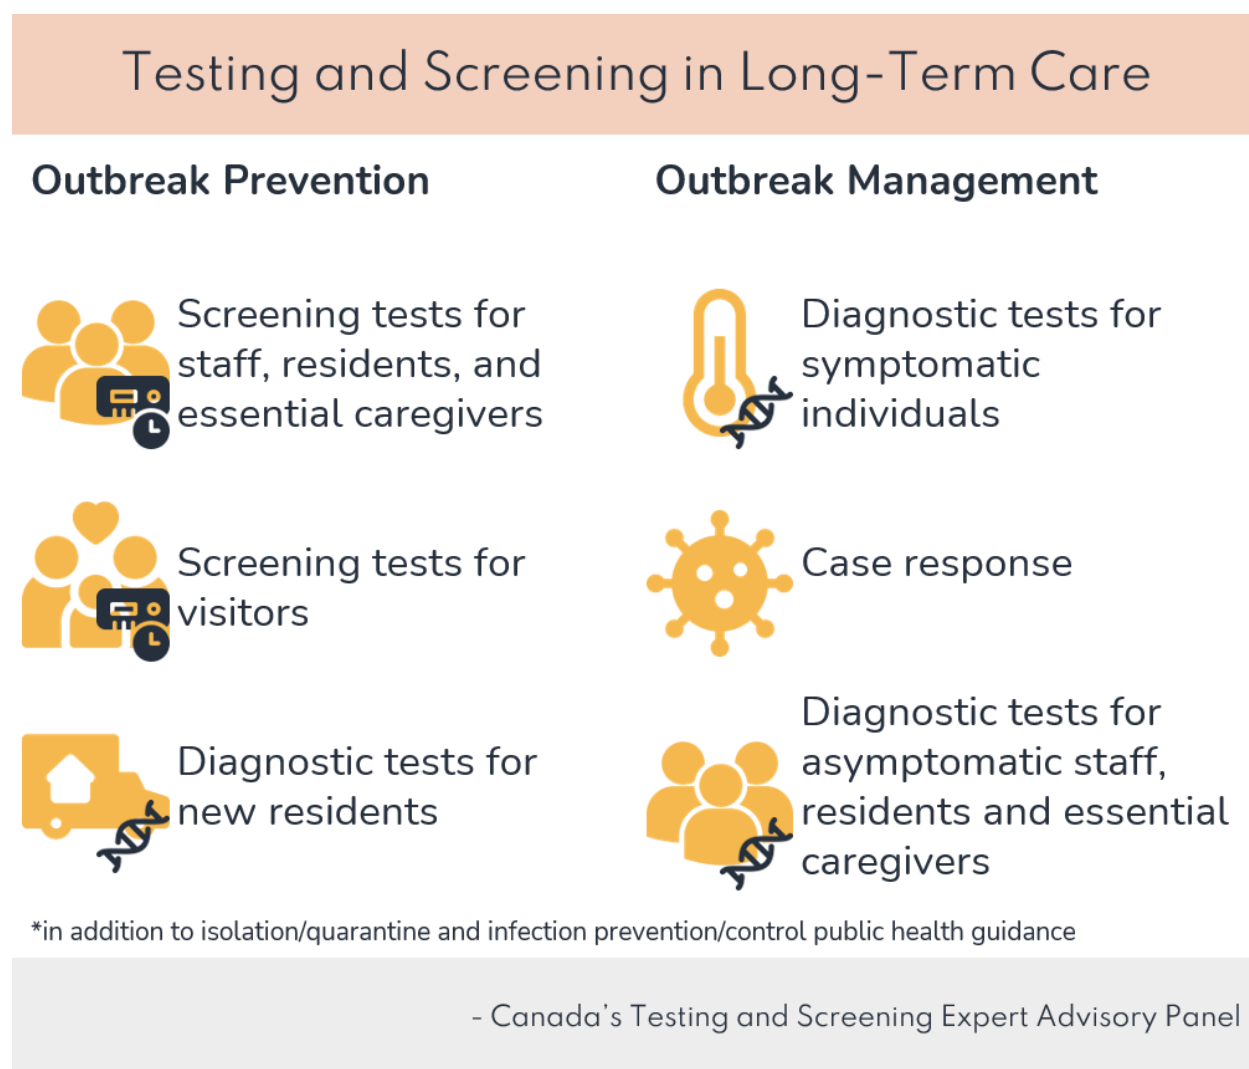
Testing and Screening in Long-Term Care

Outbreak Prevention

Screening tests for staff, residents, and essential caregivers

Screening tests for visitors

Diagnostic tests for new residents

Outbreak Management

Diagnostic tests for symptomatic individuals

Case response

Diagnostic tests for asymptomatic staff, residents and essential caregivers

*in addition to isolation/quarantine and infection prevention/control public health guidance

- Canada's Testing and Screening Expert Advisory Panel